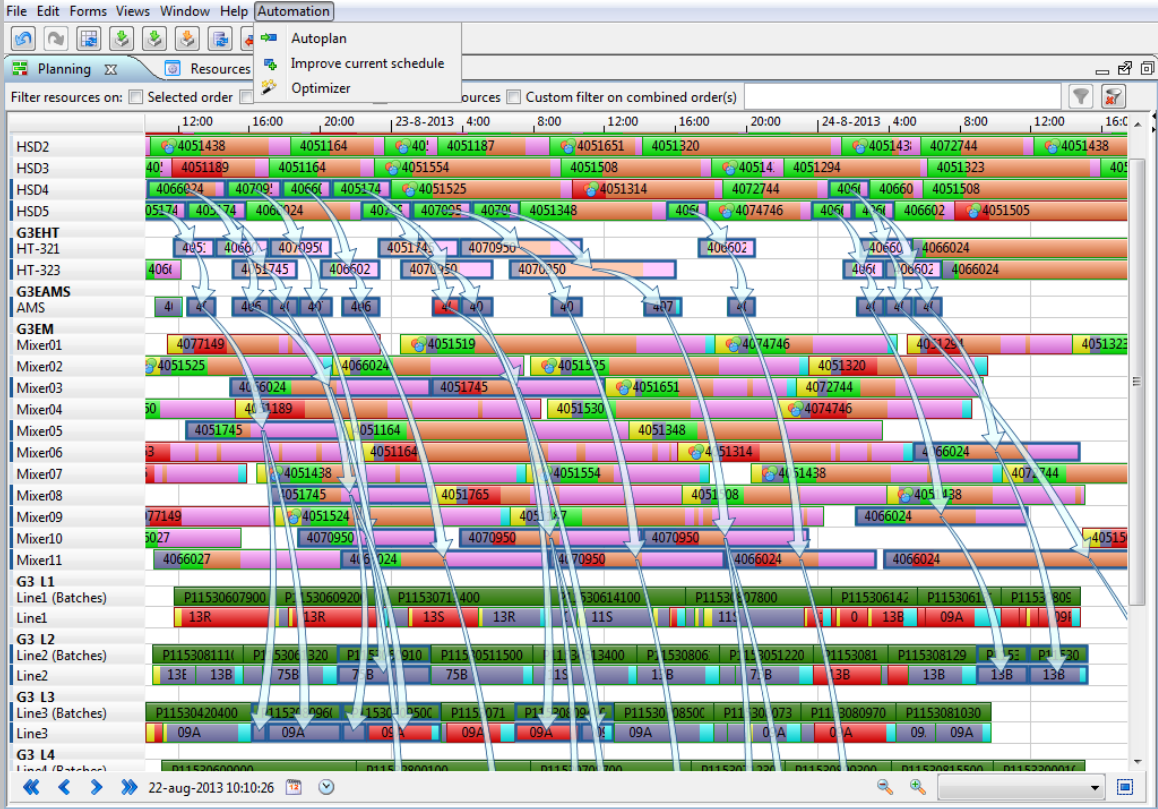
File Edit Forms Views Window Help Automation

Autoplan
Improve current schedule
Optimizer

Planning Resources

Filter resources on: Selected order sources Custom filter on combined order(s)

12:00 16:00 20:00 23-8-2013 4:00 8:00 12:00 16:00 20:00 24-8-2013 4:00 8:00 12:00 16:0

HSD2 4051438 4051164 405 4051187 4051651 4051320 405143 4072744 4051438
HSD3 405 4051189 4051164 4051554 4051508 40514 4051294 4051323
HSD4 4066024 40709 4066 405174 4051525 4051314 4072744 4066 40660 4051508
HSD5 405174 405174 4066024 407 407095 4070 4051348 406 4074746 406 406 406602 4051505
G3EHT
HT-321 405 4066 4070950 405174 4070950 406602 40660 4066024
HT-323 4066 4051745 406602 4070950 4070950 406 406602 4066024
G3EAMS
AMS 40 40 406 40 40 406 40 40 40 407 40
G3EM
Mixer01 4077149 4051519 4074746 4051294 4051323
Mixer02 4051525 4066024 4051525 4051320
Mixer03 4066024 4051745 4051651 4072744
Mixer04 50 4051189 405130 4074746
Mixer05 4051745 4051164 4051348
Mixer06 4051164 4051314 4066024
Mixer07 4051438 4051554 4051438 4072744
Mixer08 4051745 4051765 4051508 4051438
Mixer09 077149 4051524 4051 7 4066024
Mixer10 027 4070950 4070950 4070950
Mixer11 4066027 4066024 4070950 4066024 4066024 40515
G3 L1
Line1 (Batches) P11530607900 P11530609200 P1153071 400 P11530614100 P11530607800 P11530614 P1153061 P1153 809
Line1 13R 13R 13S 13R 11S 11S 0 13B 09A 09
G3 L2
Line2 (Batches) P1153081110 P11530 320 P115 910 P11530511500 P115 13400 P11530806 P115305 1220 P1153081 P115308129 P1153 P11530
Line2 13B 13B 75B 75B 75B 13 13 7 B 3B 13B 13B 13B
G3 L3
Line3 (Batches) P11530420400 P11530 96 P11530 500 P1153 071 P115 080 P11530 0850 P115 073 P115 080970 P11530 81030
Line3 09A 09A 09A 09A 09A 09A 09A 09A 09A
G3 L4
Line4 (Batches) P11530600000 P1153 800100 P115 700 P115 P11530 00 P1153 15500 P11530000

22-aug-2013 10:10:26